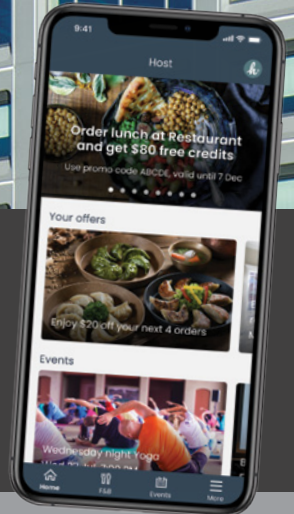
9:41

Host

Order lunch at Restaurant and get $80 free credits

Use promo code ABCDE, valid until 7 Dec

Your offers

Enjoy $20 off your next 4 orders

Events

Wednesday night Yoga

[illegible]

Home

F&B

Events

More